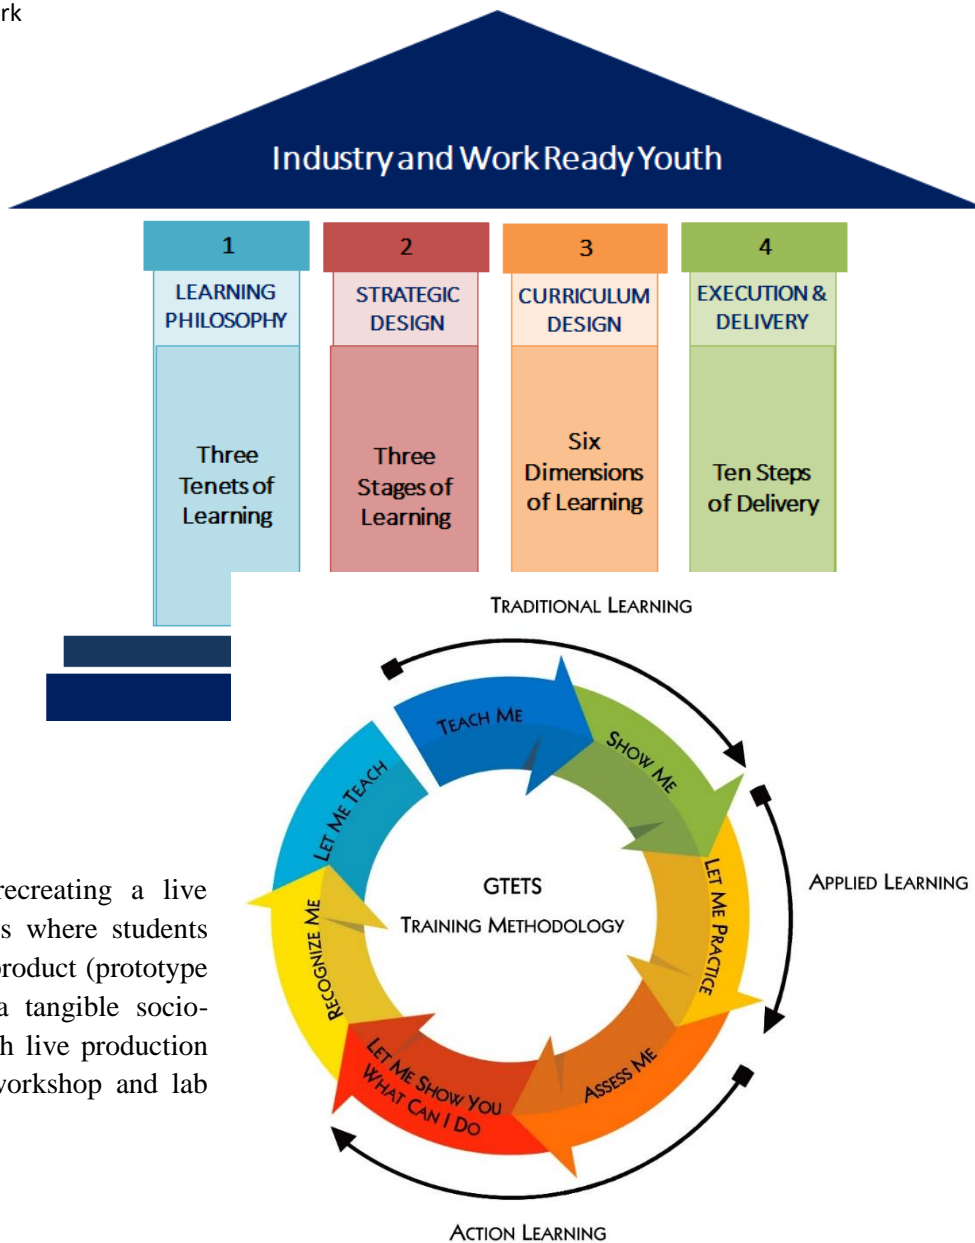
rk

Industry and Work Ready Youth

| 1 | 2 | 3 | 4 |
|---|---|---|---|
| LEARNING PHILOSOPHY | STRATEGIC DESIGN | CURRICULUM DESIGN | EXECUTION & DELIVERY |
| Three Tenets of Learning | Three Stages of Learning | Six Dimensions of Learning | Ten Steps of Delivery |

TRADITIONAL LEARNING

TEACH ME
SHOW ME
LET ME PRACTICE
ASSESS ME
LET ME SHOW YOU WHAT CAN I DO
RECOGNIZE ME
LET ME TEACH

GTETS
TRAINING METHODOLOGY

APPLIED LEARNING

ACTION LEARNING

recreating a live s where students product (prototype a tangible socio-h live production workshop and lab